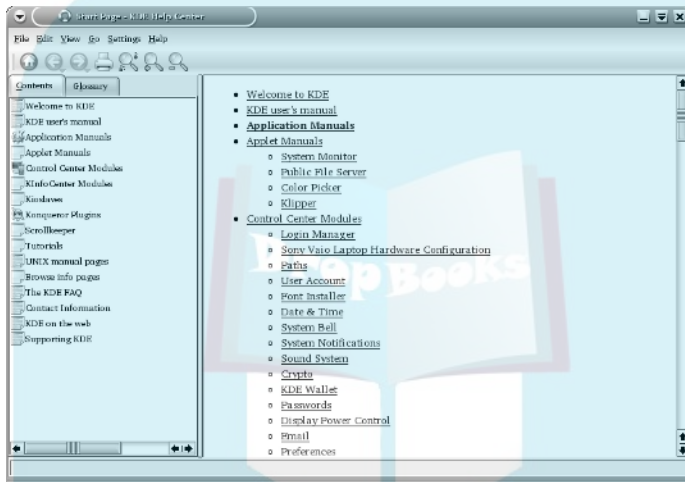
Start Page - KDE Help Center

File Edit View Go Settings Help

Contents Glossary

Welcome to KDE
KDE user's manual
Application Manuals
Applet Manuals
Control Center Modules
KInfoCenter Modules
Kioslaves
Konqueror Plugins
Scrollkeeper
Tutorials
UNIX manual pages
Browse info pages
The KDE FAQ
Contact Information
KDE on the web
Supporting KDE

- Welcome to KDE
- KDE user's manual
- **Application Manuals**
- Applet Manuals
  - System Monitor
  - Public File Server
  - Color Picker
  - Klipper
- Control Center Modules
  - Login Manager
  - Sony Vaio Laptop Hardware Configuration
  - Paths
  - User Account
  - Font Installer
  - Date & Time
  - System Bell
  - System Notifications
  - Sound System
  - Crypto
  - KDE Wallet
  - Passwords
  - Display Power Control
  - Email
  - Preferences

Flip Books